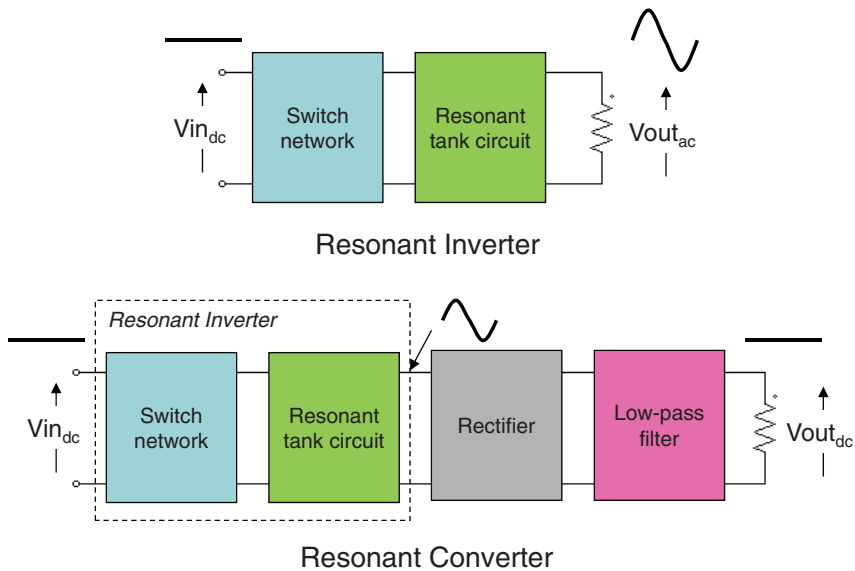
$Vin_{dc}$

Switch network

Resonant tank circuit

$Vout_{ac}$

Resonant Inverter

Resonant Inverter

$Vin_{dc}$

Switch network

Resonant tank circuit

Rectifier

Low-pass filter

$Vout_{dc}$

Resonant Converter